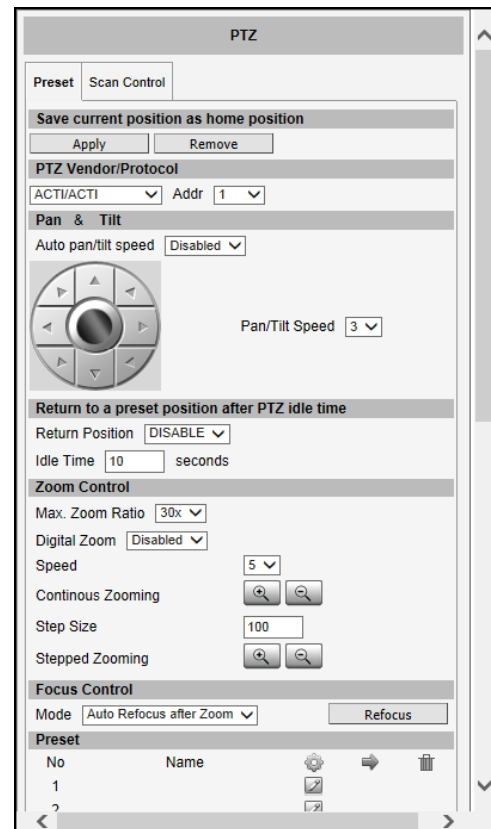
PTZ

Preset | Scan Control

Save current position as home position

Apply | Remove

PTZ Vendor/Protocol

ACTI/ACTI | Addr | 1

Pan & Tilt

Auto pan/tilt speed | Disabled

Pan/Tilt Speed | 3

Return to a preset position after PTZ idle time

Return Position | DISABLE

Idle Time | 10 | seconds

Zoom Control

Max. Zoom Ratio | 30x

Digital Zoom | Disabled

Speed | 5

Continous Zooming

Step Size | 100

Stepped Zooming

Focus Control

Mode | Auto Refocus after Zoom | Refocus

Preset

| No | Name |
|---|---|
| 1 | |
| 2 | |